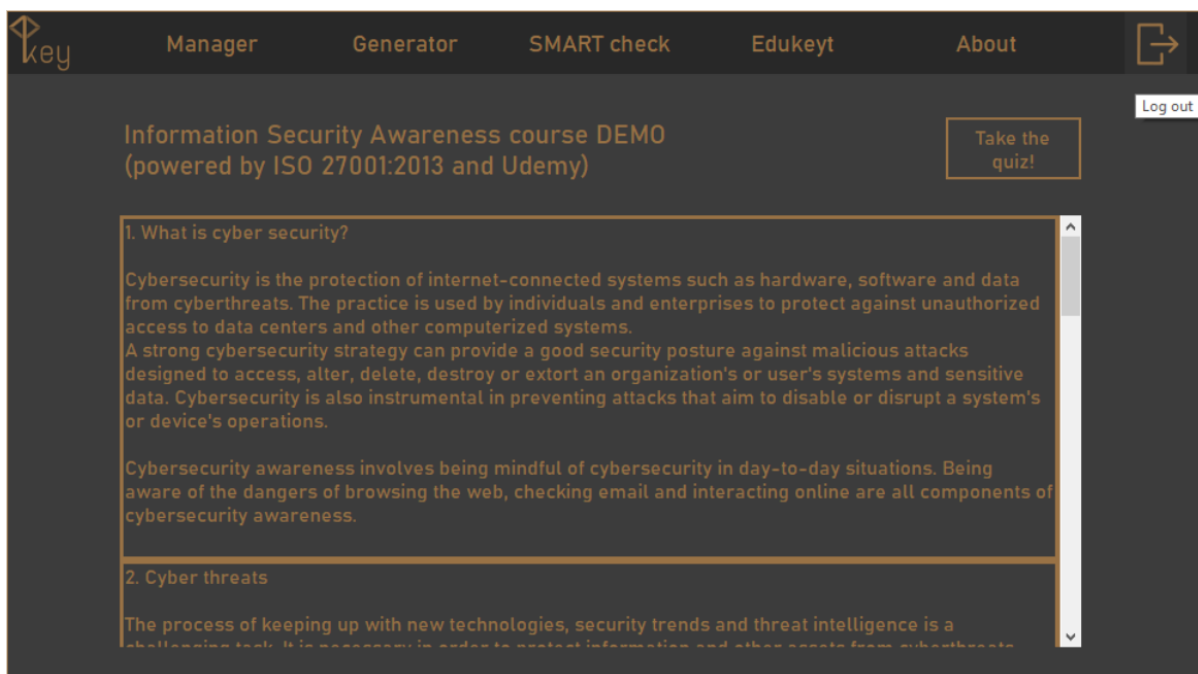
key

Manager Generator SMART check Edukeyt About

Log out

Information Security Awareness course DEMO
(powered by ISO 27001:2013 and Udemy)

Take the quiz!

1. What is cyber security?

Cybersecurity is the protection of internet-connected systems such as hardware, software and data from cyberthreats. The practice is used by individuals and enterprises to protect against unauthorized access to data centers and other computerized systems.
A strong cybersecurity strategy can provide a good security posture against malicious attacks designed to access, alter, delete, destroy or extort an organization's or user's systems and sensitive data. Cybersecurity is also instrumental in preventing attacks that aim to disable or disrupt a system's or device's operations.

Cybersecurity awareness involves being mindful of cybersecurity in day-to-day situations. Being aware of the dangers of browsing the web, checking email and interacting online are all components of cybersecurity awareness.

2. Cyber threats

The process of keeping up with new technologies, security trends and threat intelligence is a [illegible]